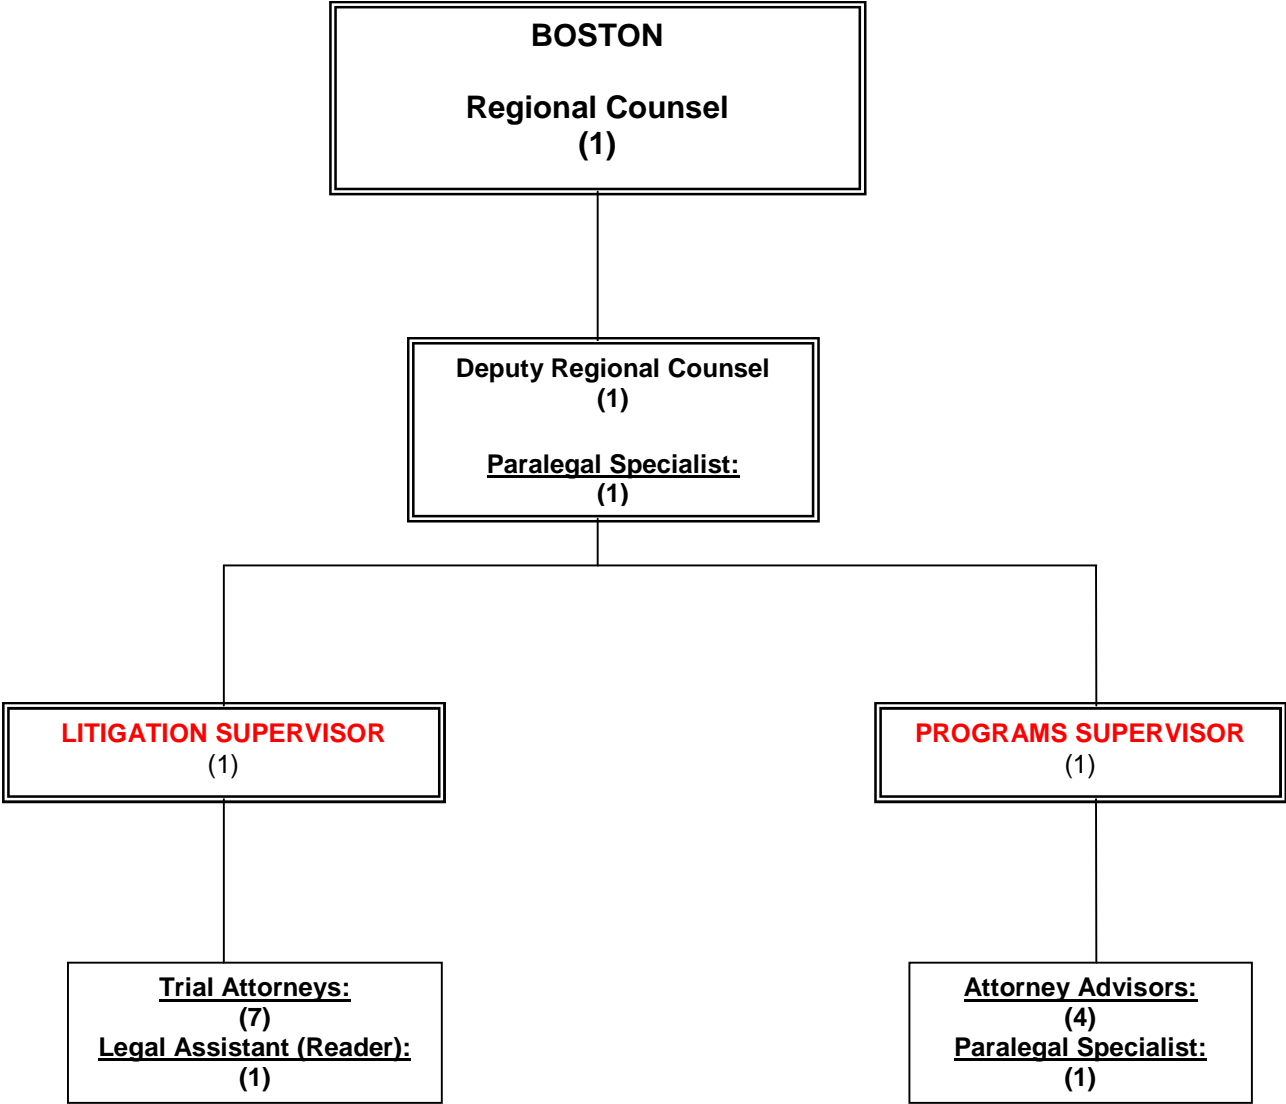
BOSTON

Regional Counsel
(1)

Deputy Regional Counsel
(1)

Paralegal Specialist:
(1)

LITIGATION SUPERVISOR
(1)

PROGRAMS SUPERVISOR
(1)

Trial Attorneys:
(7)
Legal Assistant (Reader):
(1)

Attorney Advisors:
(4)
Paralegal Specialist:
(1)